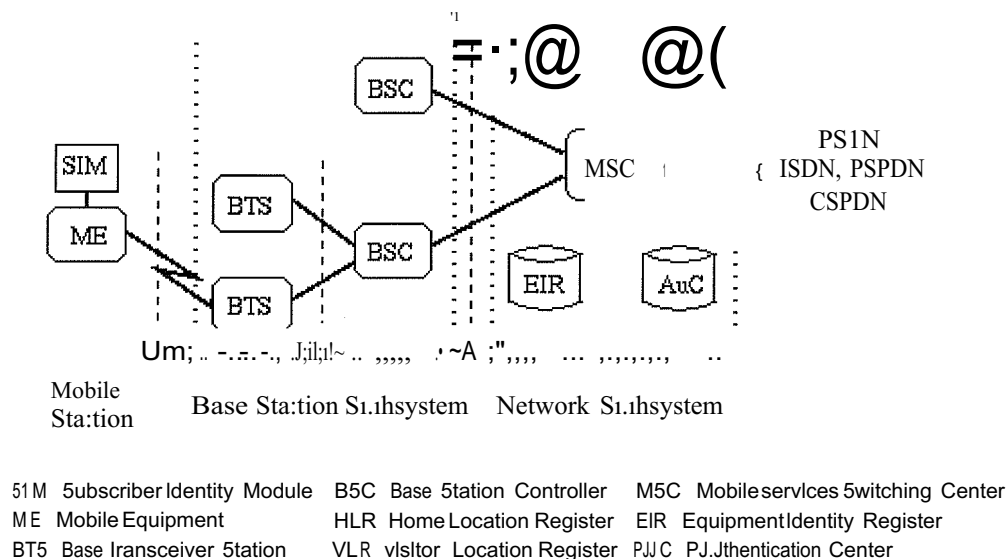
'1

=·;@ @(

BSC

SIM

ME

BTS

BTS

BSC

MSC

EIR

AuC

PS1N
{ ISDN, PSPDN
CSPDN

Um; .. -.-.-., J;il;ı!~ .. ,,,,, , ~A ;",,,, ... ,.,.,.,., ..

Mobile Sta:tion

Base Sta:tion S1.ıhsystem

Network S1.ıhsystem

51M 5ubscriber Identity Module B5C Base 5tation Controller M5C Mobile servlces 5witching Center
ME Mobile Equipment HLR Home Location Register EIR Equipment Identity Register
BT5 Base Iransceiver 5tation VLR vlsltor Location Register PJJC PJ.Jthentication Center